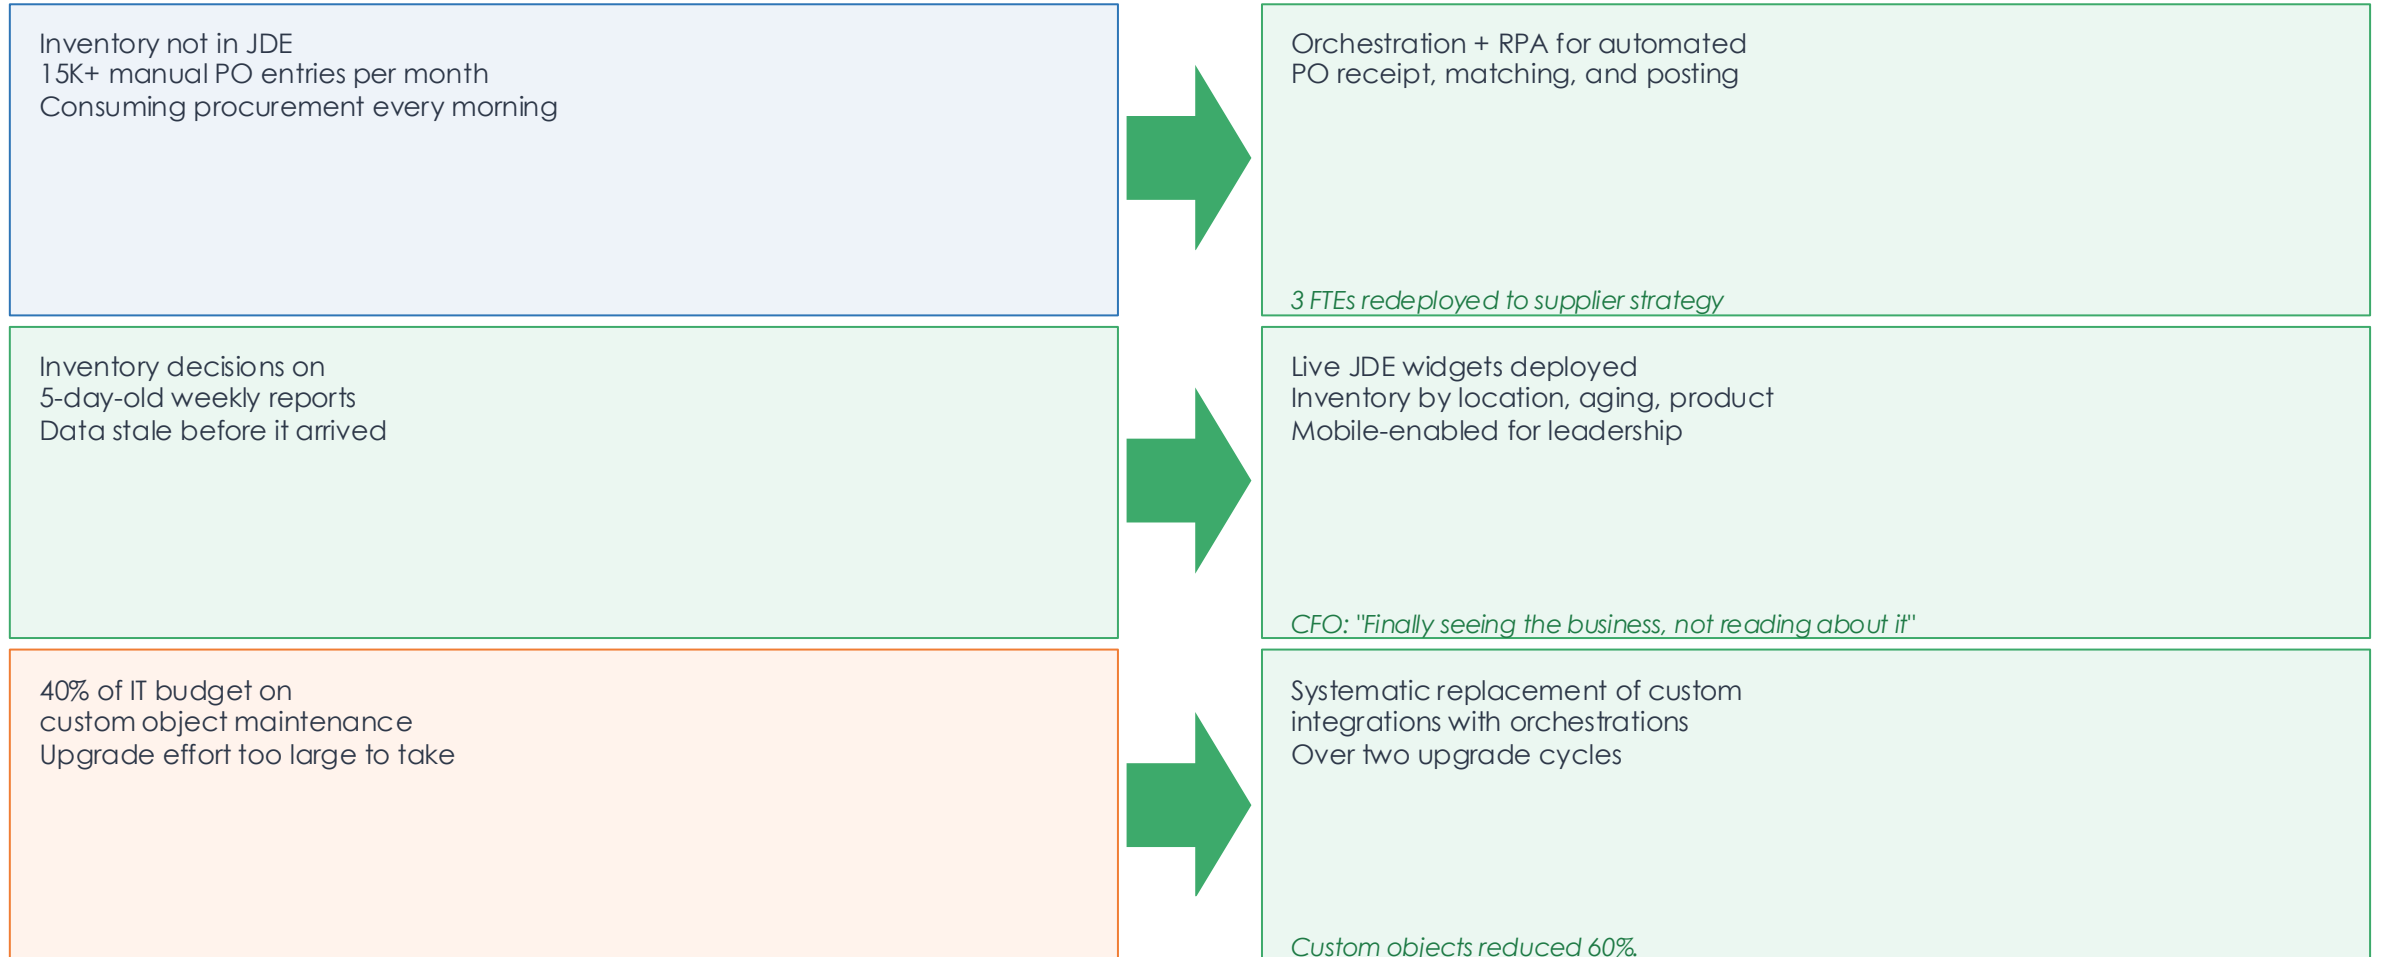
Inventory not in JDE
15K+ manual PO entries per month
Consuming procurement every morning

Orchestration + RPA for automated
PO receipt, matching, and posting

3 FTEs redeployed to supplier strategy

Inventory decisions on
5-day-old weekly reports
Data stale before it arrived

Live JDE widgets deployed
Inventory by location, aging, product
Mobile-enabled for leadership

CFO: "Finally seeing the business, not reading about it"

40% of IT budget on
custom object maintenance
Upgrade effort too large to take

Systematic replacement of custom
integrations with orchestrations
Over two upgrade cycles

Custom objects reduced 60%.